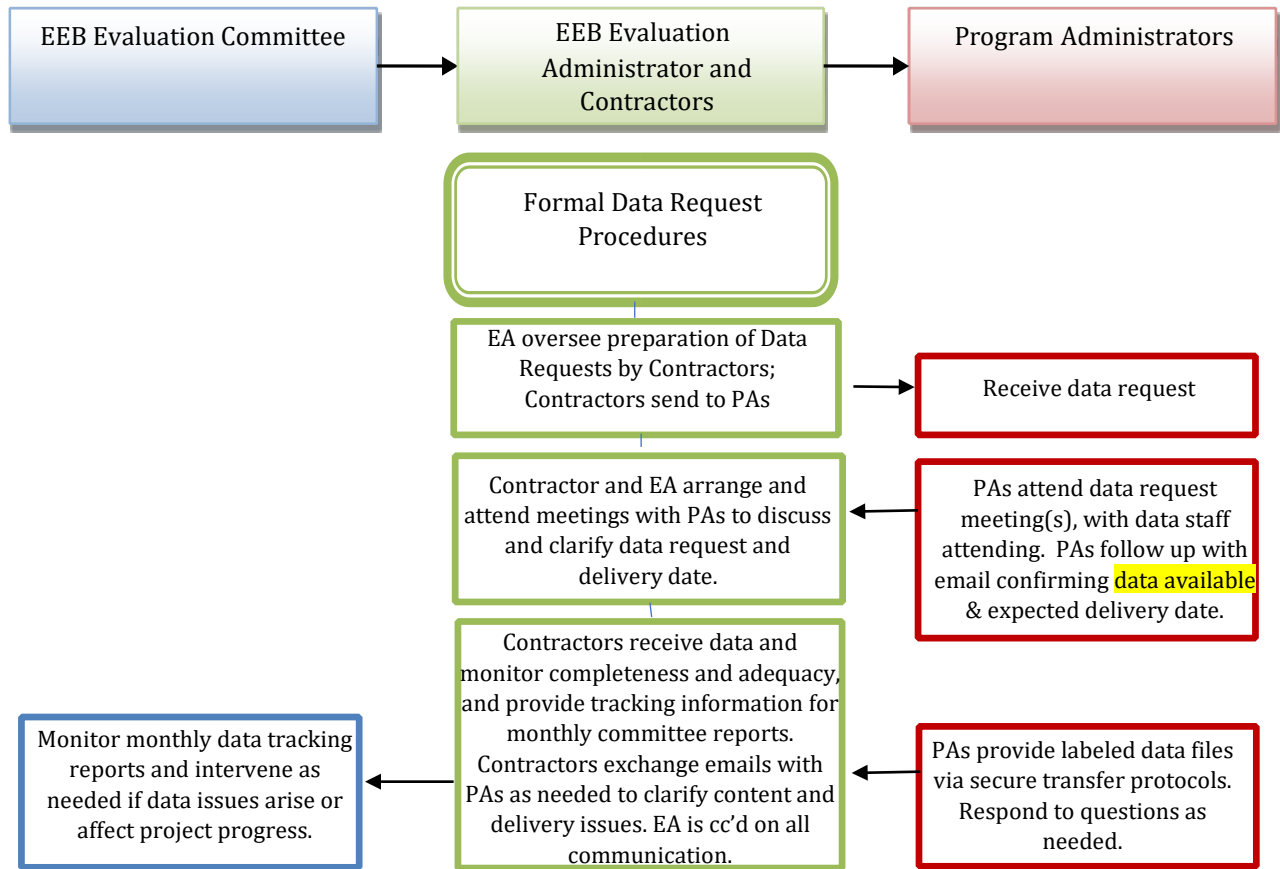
EEB Evaluation Committee

EEB Evaluation Administrator and Contractors

Program Administrators

Formal Data Request Procedures

EA oversee preparation of Data Requests by Contractors; Contractors send to PAs

Receive data request

Contractor and EA arrange and attend meetings with PAs to discuss and clarify data request and delivery date.

PAs attend data request meeting(s), with data staff attending. PAs follow up with email confirming data available & expected delivery date.

Monitor monthly data tracking reports and intervene as needed if data issues arise or affect project progress.

Contractors receive data and monitor completeness and adequacy, and provide tracking information for monthly committee reports. Contractors exchange emails with PAs as needed to clarify content and delivery issues. EA is cc'd on all communication.

PAs provide labeled data files via secure transfer protocols. Respond to questions as needed.